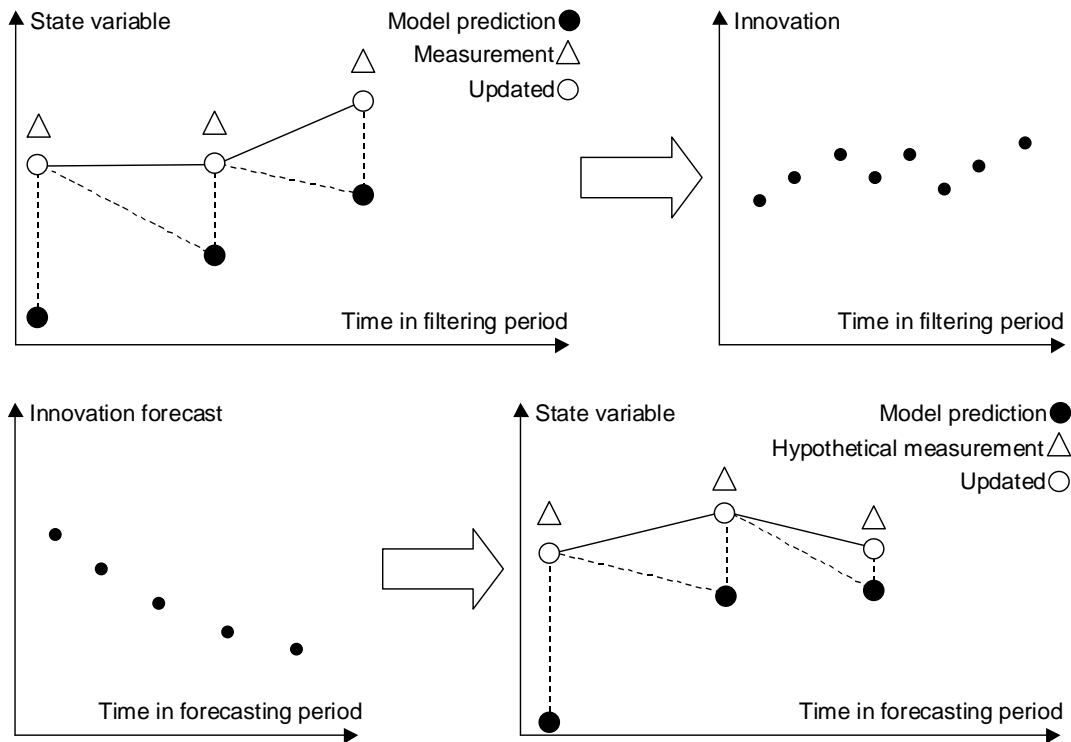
State variable

Model prediction

Measurement

Updated

Time in filtering period

Innovation

Time in filtering period

Innovation forecast

Time in forecasting period

State variable

Model prediction

Hypothetical measurement

Updated

Time in forecasting period